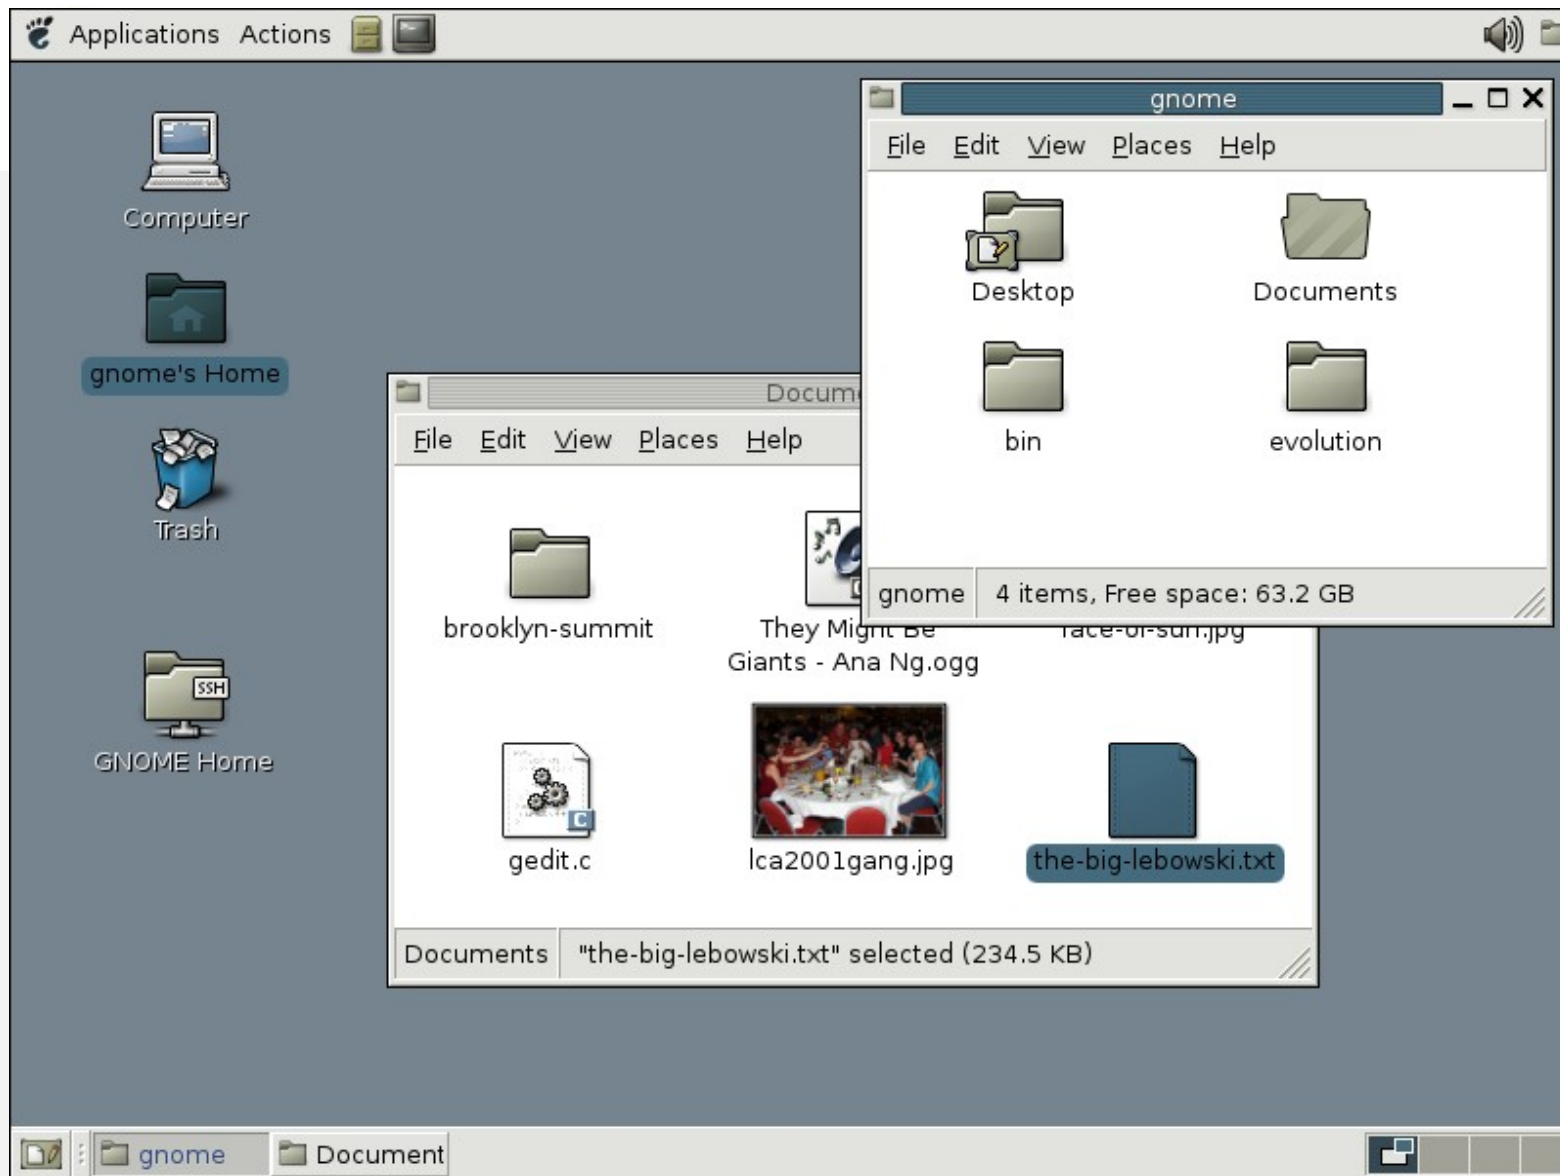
Applications Actions

Computer

gnome's Home

Trash

GNOME Home

gnome

File Edit View Places Help

Desktop

Documents

bin

evolution

gnome 4 items, Free space: 63.2 GB

Docum

File Edit View Places Help

brooklyn-summit

They Mig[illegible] Giants - Ana Ng.ogg

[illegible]ace-of-sun.jpg

gedit.c

lca2001gang.jpg

the-big-lebowski.txt

Documents "the-big-lebowski.txt" selected (234.5 KB)

gnome

Document